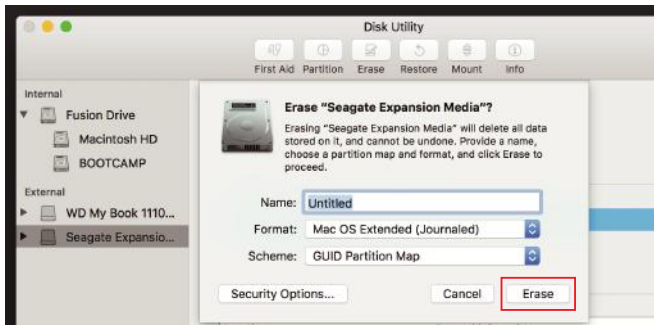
Disk Utility

First Aid Partition Erase Restore Mount Info

Internal
Fusion Drive
Macintosh HD
BOOTCAMP
External
WD My Book 1110...
Seagate Expansio...

Erase "Seagate Expansion Media"?

Erasing "Seagate Expansion Media" will delete all data stored on it, and cannot be undone. Provide a name, choose a partition map and format, and click Erase to proceed.

Name: Untitled
Format: Mac OS Extended (Journaled)
Scheme: GUID Partition Map

Security Options...
Cancel
Erase